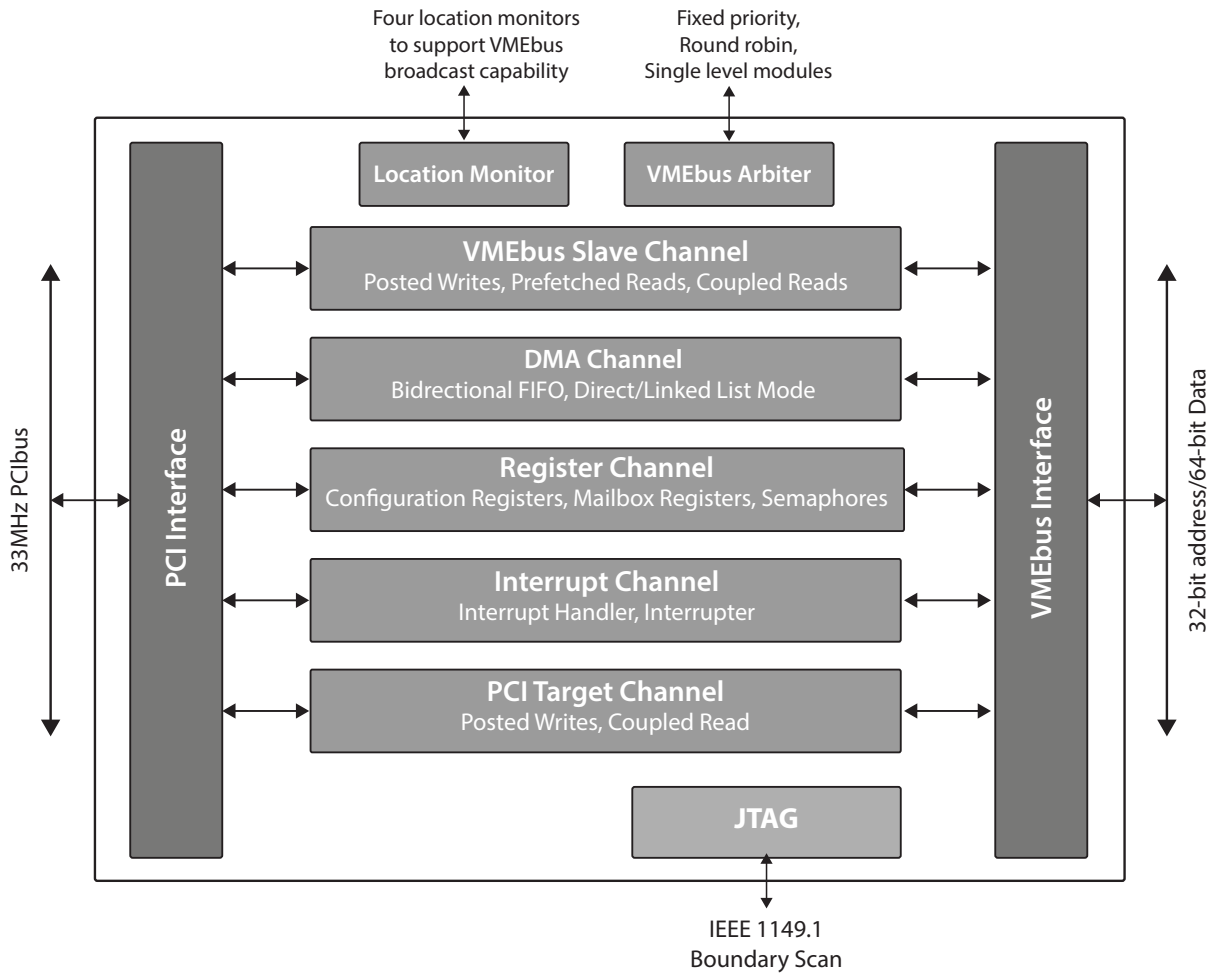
Four location monitors to support VMEbus broadcast capability

Fixed priority, Round robin, Single level modules

Location Monitor

VMEbus Arbiter

33MHz PCIbus

PCI Interface

VMEbus Slave Channel
Posted Writes, Prefetched Reads, Coupled Reads

DMA Channel
Bidrectional FIFO, Direct/Linked List Mode

Register Channel
Configuration Registers, Mailbox Registers, Semaphores

Interrupt Channel
Interrupt Handler, Interrupter

PCI Target Channel
Posted Writes, Coupled Read

JTAG

VMEbus Interface

32-bit address/64-bit Data

IEEE 1149.1
Boundary Scan